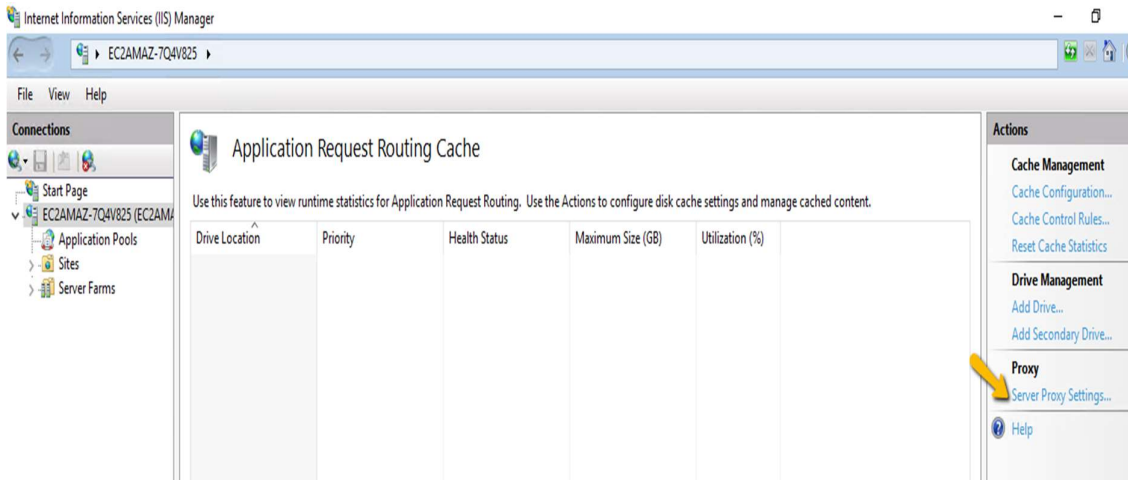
Internet Information Services (IIS) Manager

EC2AMAZ-7Q4V825 ▸

File View Help

Connections

Start Page
EC2AMAZ-7Q4V825 (EC2AMA
Application Pools
Sites
Server Farms

Application Request Routing Cache

Use this feature to view runtime statistics for Application Request Routing. Use the Actions to configure disk cache settings and manage cached content.

| Drive Location | Priority | Health Status | Maximum Size (GB) | Utilization (%) |
|---|---|---|---|---|

Actions

Cache Management
Cache Configuration...
Cache Control Rules...
Reset Cache Statistics

Drive Management
Add Drive...
Add Secondary Drive...

Proxy
Server Proxy Settings...

Help